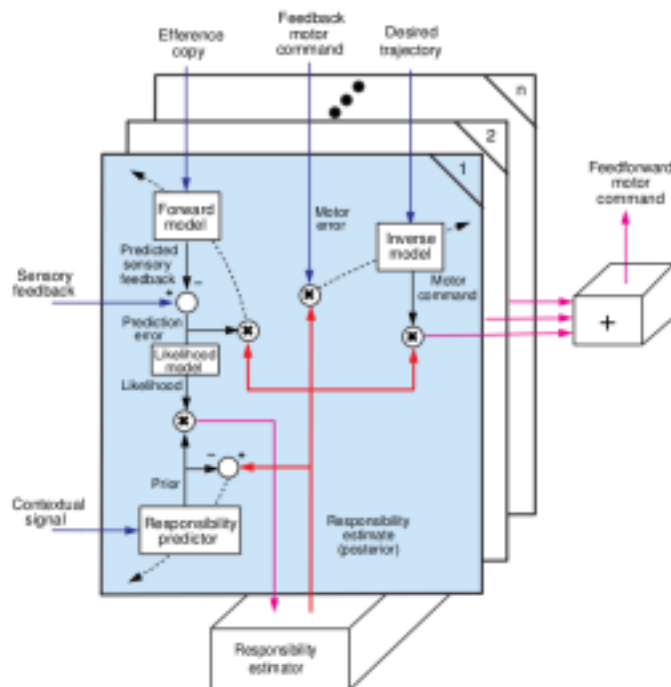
Efference copy

Feedback motor command

Desired trajectory

n

2

1

Feedforward motor command

Forward model

Predicted sensory feedback

Sensory feedback

Prediction error

Likelihood model

Likelihood

Prior

Contextual signal

Responsibility predictor

Motor error

Inverse model

Motor command

+

Responsibility estimate (posterior)

Responsibility estimator